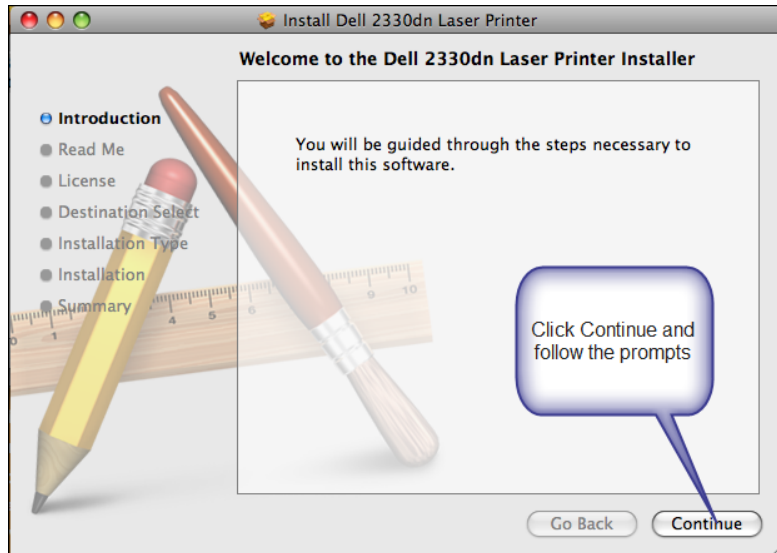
Install Dell 2330dn Laser Printer

Welcome to the Dell 2330dn Laser Printer Installer

Introduction
Read Me
License
Destination Select
Installation Type
Installation
Summary

You will be guided through the steps necessary to install this software.

Click Continue and follow the prompts

Go Back
Continue